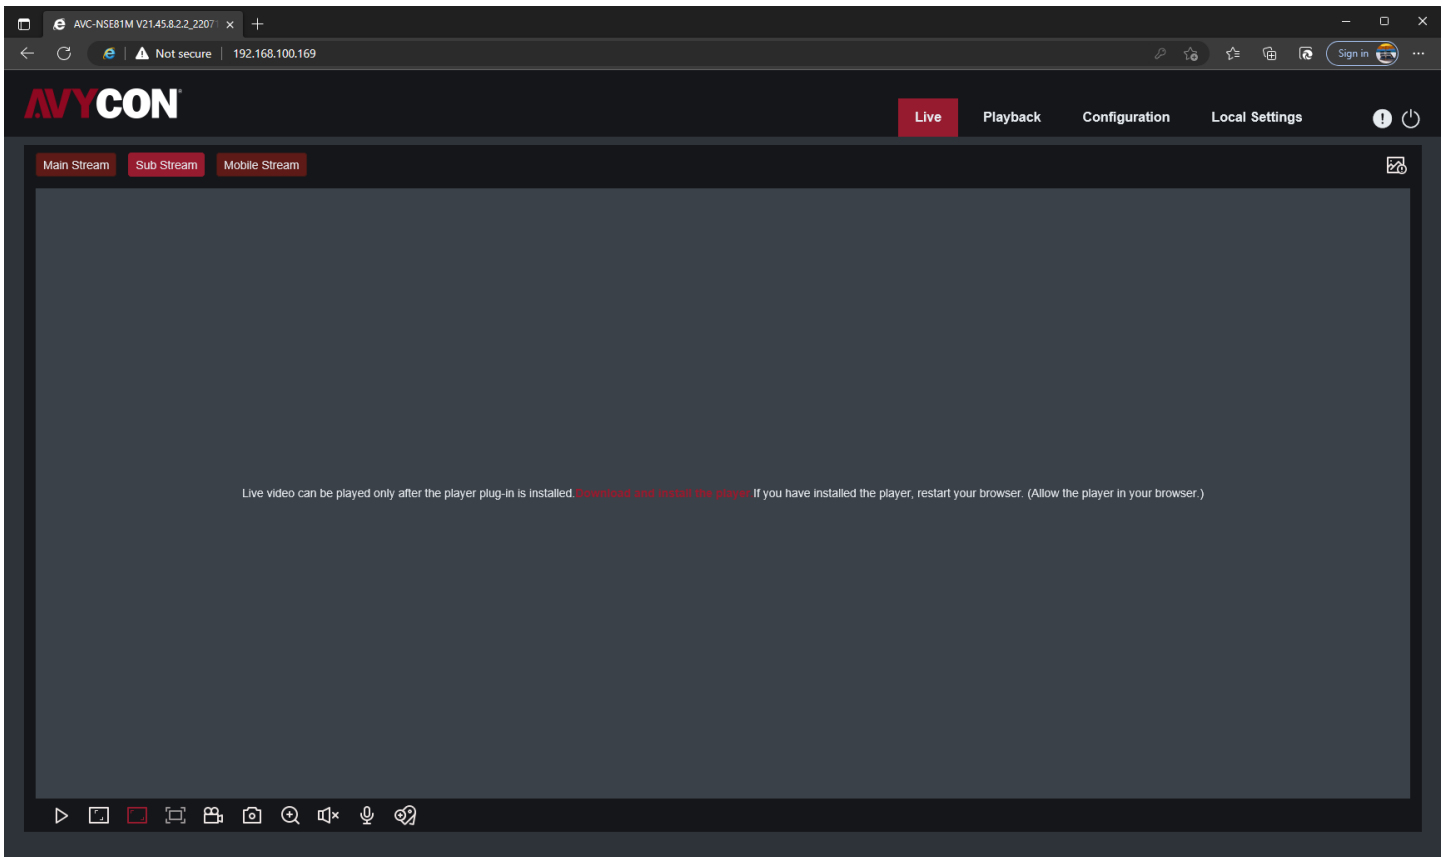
AVC-NSE81M V21.45.8.2.2_2207

Not secure | 192.168.100.169

Sign in

AVYCON

Live Playback Configuration Local Settings

Main Stream Sub Stream Mobile Stream

Live video can be played only after the player plug-in is installed.Download and install the player. If you have installed the player, restart your browser. (Allow the player in your browser.)